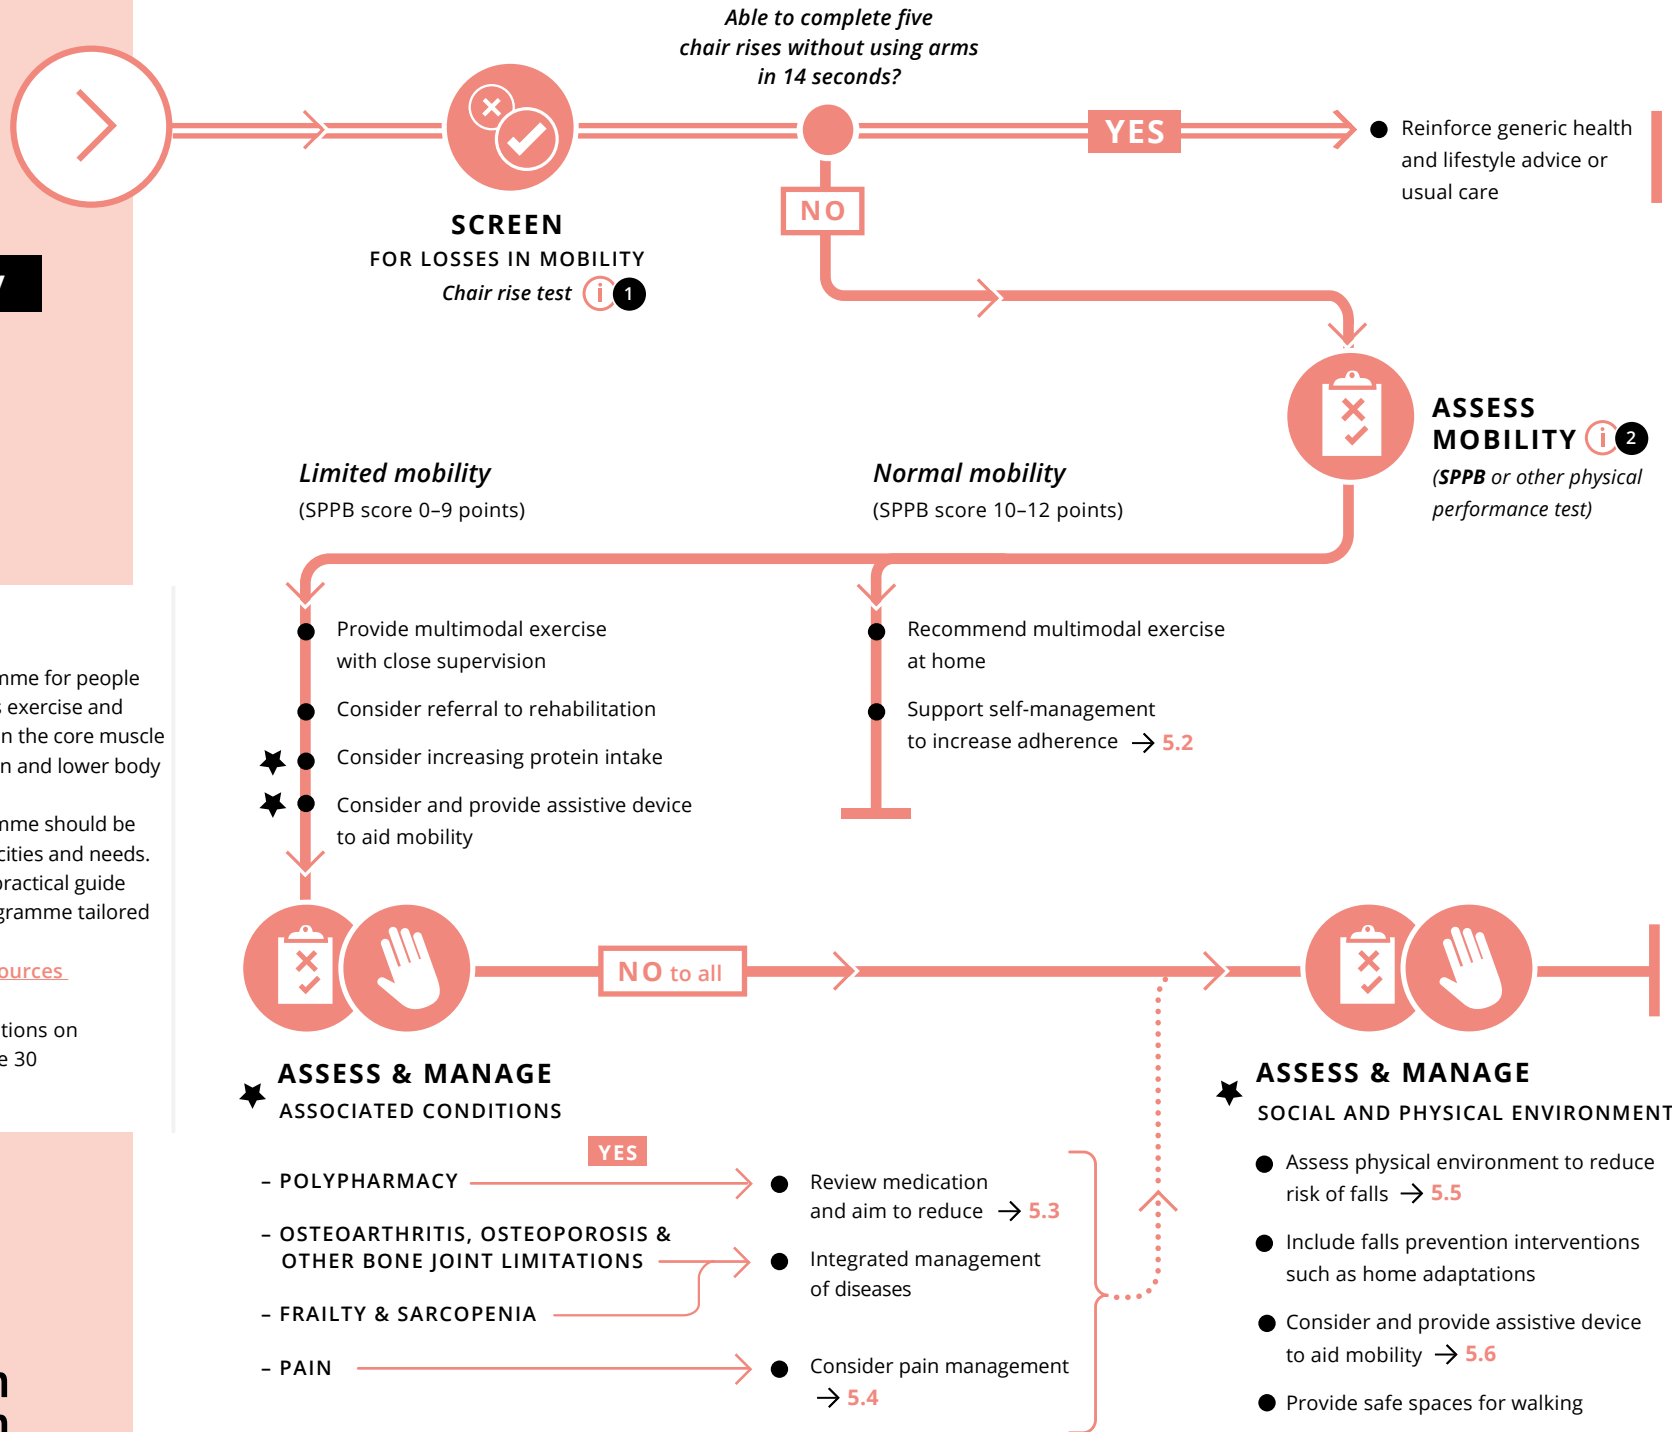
Able to complete five chair rises without using arms in 14 seconds?

YES

Reinforce generic health and lifestyle advice or usual care

NO

SCREEN
FOR LOSSES IN MOBILITY
Chair rise test i 1

ASSESS MOBILITY i 2
(SPPB or other physical performance test)

Limited mobility
(SPPB score 0–9 points)

Normal mobility
(SPPB score 10–12 points)

Provide multimodal exercise with close supervision

Consider referral to rehabilitation

Consider increasing protein intake

Consider and provide assistive device to aid mobility

Recommend multimodal exercise at home

Support self-management to increase adherence → 5.2

nme for people
s exercise and
n the core muscle
n and lower body

nme should be
cities and needs.
practical guide
gramme tailored

ources

tions on
e 30

NO to all

ASSESS & MANAGE
ASSOCIATED CONDITIONS

YES

– POLYPHARMACY

– OSTEOARTHRITIS, OSTEOPOROSIS & OTHER BONE JOINT LIMITATIONS

– FRAILTY & SARCOPENIA

– PAIN

Review medication and aim to reduce → 5.3

Integrated management of diseases

Consider pain management → 5.4

ASSESS & MANAGE
SOCIAL AND PHYSICAL ENVIRONMENT

Assess physical environment to reduce risk of falls → 5.5

Include falls prevention interventions such as home adaptations

Consider and provide assistive device to aid mobility → 5.6

Provide safe spaces for walking